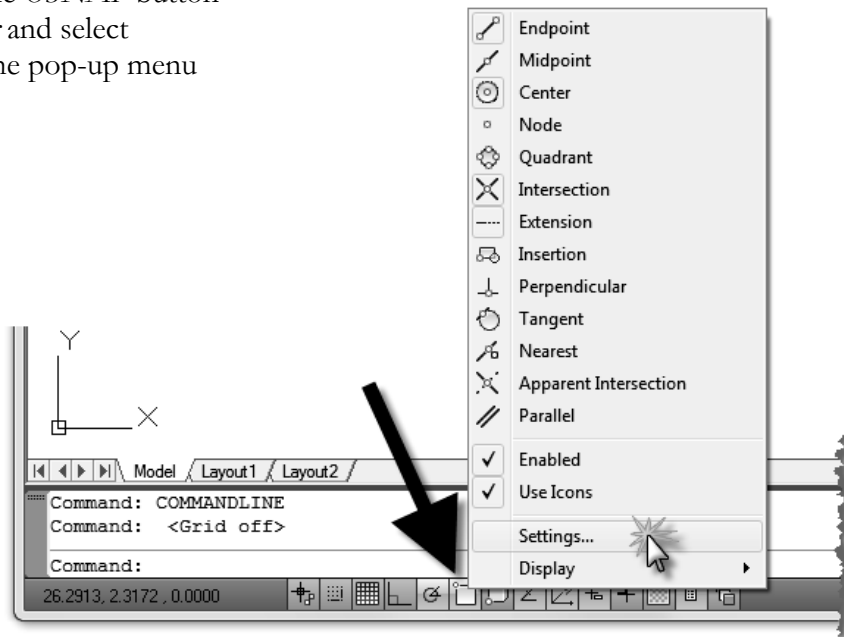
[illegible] button
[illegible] and select
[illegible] pop-up menu

Endpoint
Midpoint
Center
Node
Quadrant
Intersection
Extension
Insertion
Perpendicular
Tangent
Nearest
Apparent Intersection
Parallel
Enabled
Use Icons
Settings...
Display

Y
X

Model Layout1 Layout2

Command: COMMANDLINE
Command: <Grid off>

Command:

26.2913, 2.3172 , 0.0000